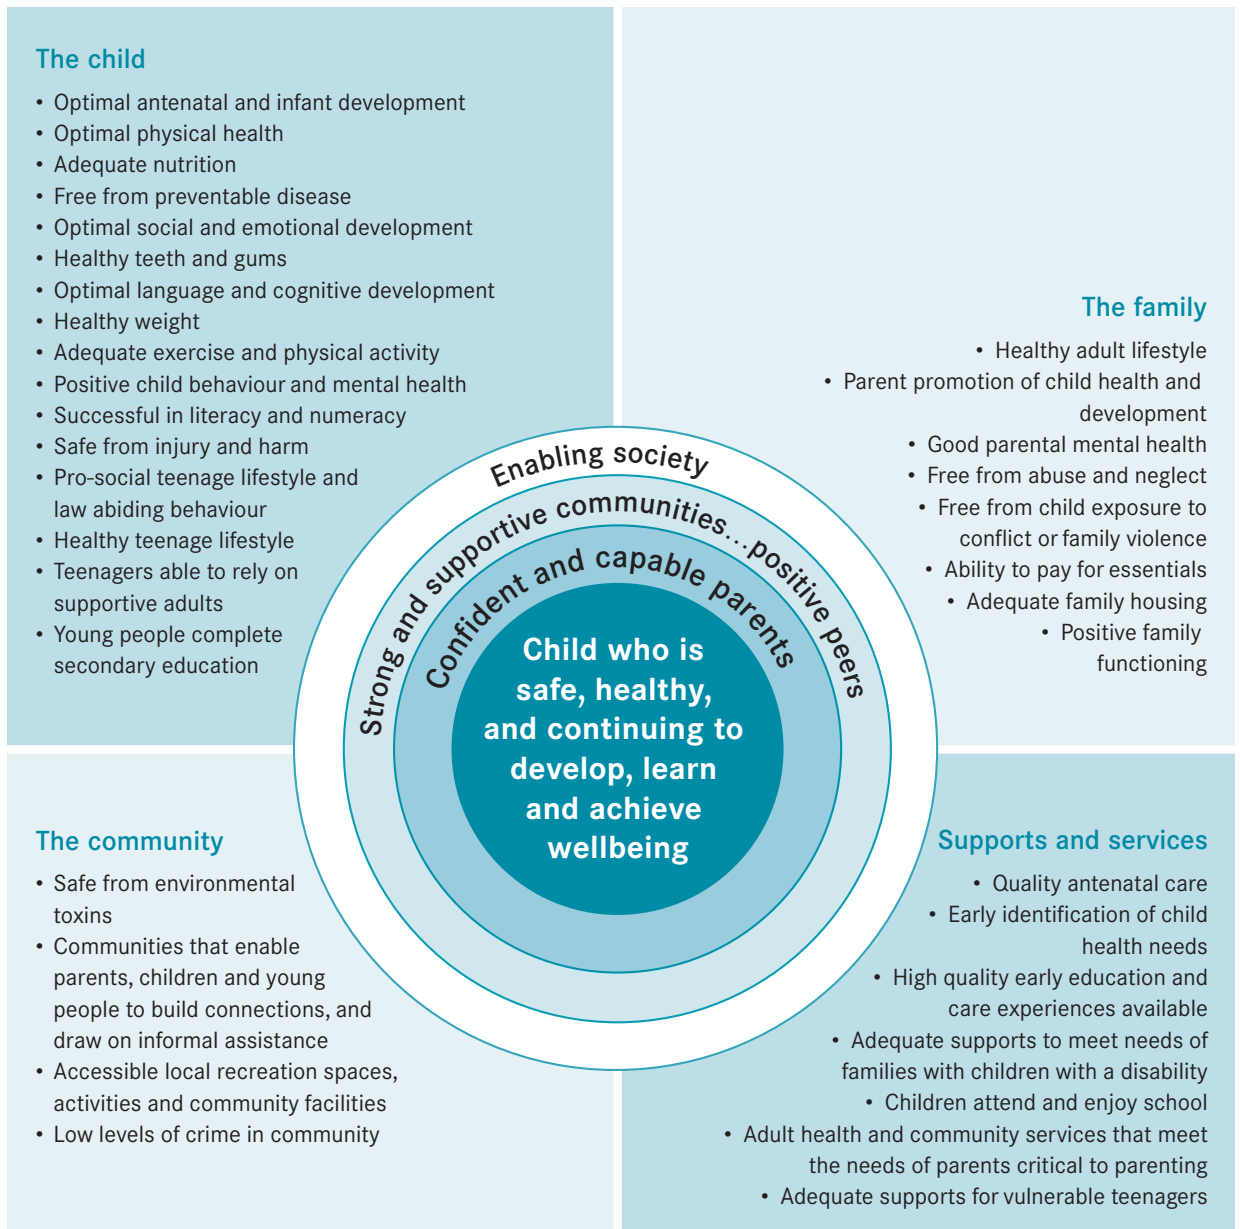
The child

- Optimal antenatal and infant development
- Optimal physical health
- Adequate nutrition
- Free from preventable disease
- Optimal social and emotional development
- Healthy teeth and gums
- Optimal language and cognitive development
- Healthy weight
- Adequate exercise and physical activity
- Positive child behaviour and mental health
- Successful in literacy and numeracy
- Safe from injury and harm
- Pro-social teenage lifestyle and law abiding behaviour
- Healthy teenage lifestyle
- Teenagers able to rely on supportive adults
- Young people complete secondary education

The family

- Healthy adult lifestyle
- Parent promotion of child health and development
- Good parental mental health
- Free from abuse and neglect
- Free from child exposure to conflict or family violence
- Ability to pay for essentials
- Adequate family housing
- Positive family functioning

Enabling society

Strong and supportive communities...positive peers

Confident and capable parents

Child who is safe, healthy, and continuing to develop, learn and achieve wellbeing

The community

- Safe from environmental toxins
- Communities that enable parents, children and young people to build connections, and draw on informal assistance
- Accessible local recreation spaces, activities and community facilities
- Low levels of crime in community

Supports and services

- Quality antenatal care
- Early identification of child health needs
- High quality early education and care experiences available
- Adequate supports to meet needs of families with children with a disability
- Children attend and enjoy school
- Adult health and community services that meet the needs of parents critical to parenting
- Adequate supports for vulnerable teenagers